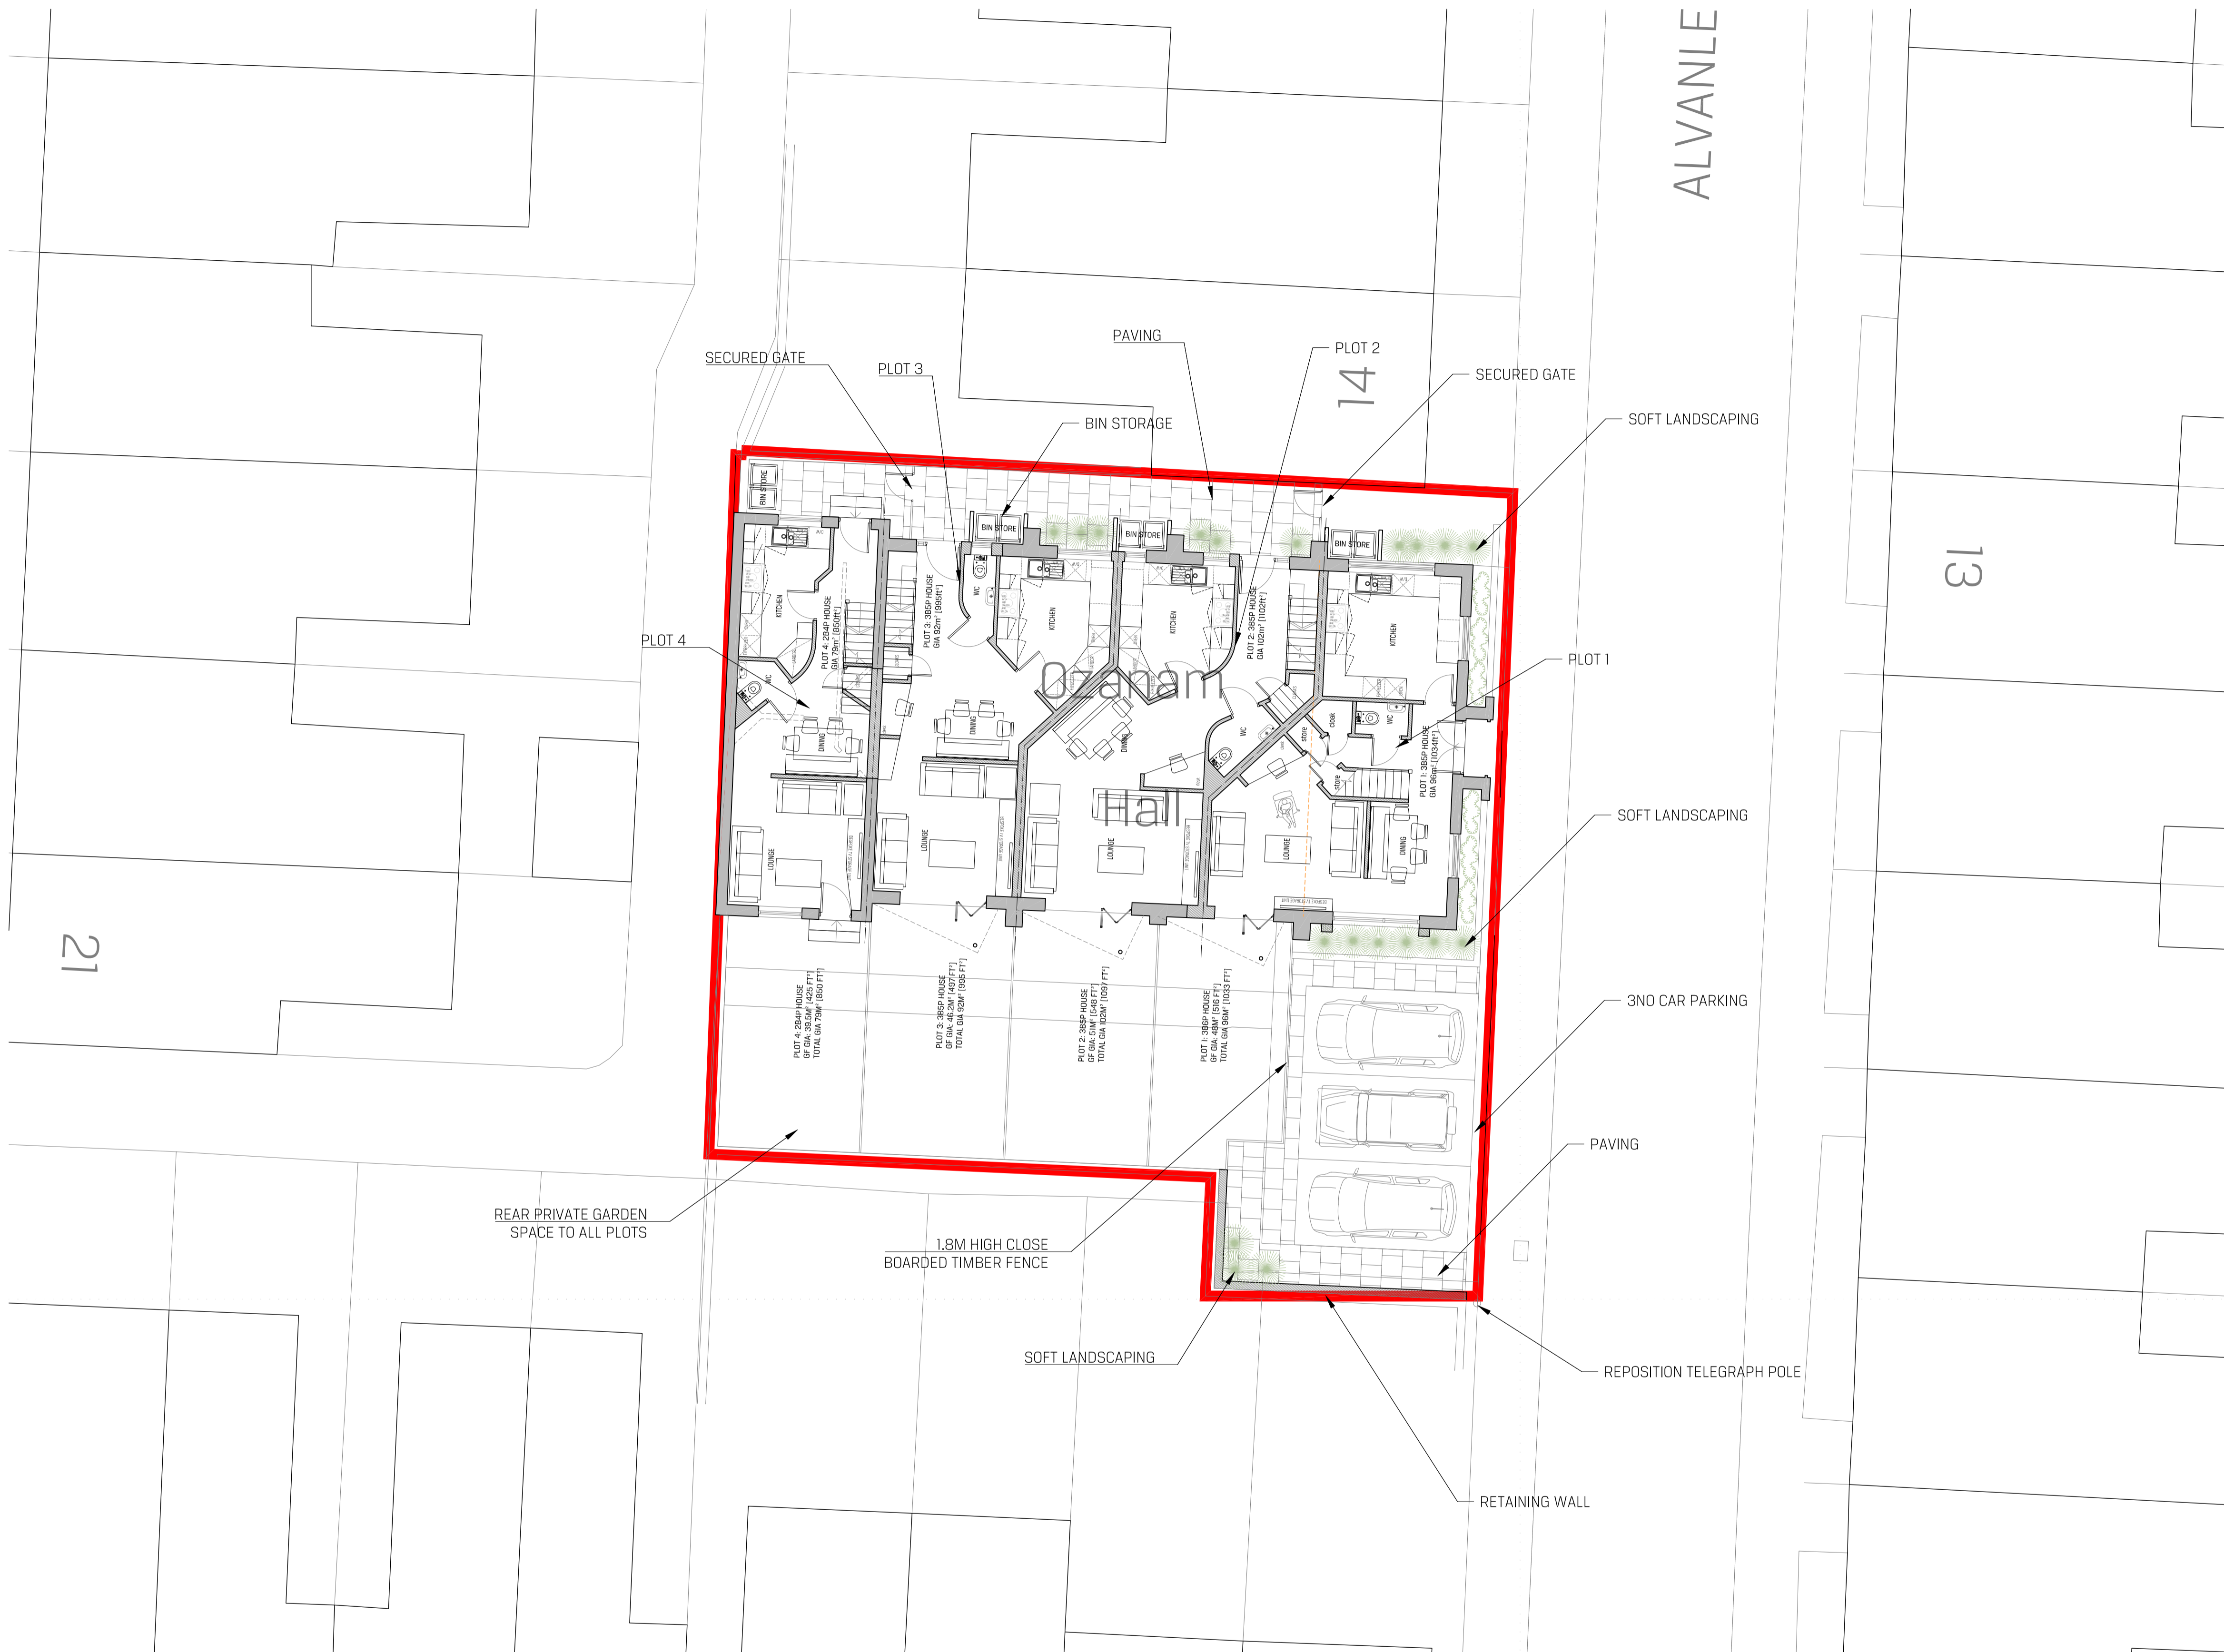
ALVANLE

14

13

21

SECURED GATE

PLOT 3

PAVING

PLOT 2

SECURED GATE

BIN STORAGE

SOFT LANDSCAPING

PLOT 4

PLOT 1

SOFT LANDSCAPING

3NO CAR PARKING

PAVING

REAR PRIVATE GARDEN SPACE TO ALL PLOTS

1.8M HIGH CLOSE BOARDED TIMBER FENCE

SOFT LANDSCAPING

REPOSITION TELEGRAPH POLE

RETAINING WALL

Ozanam Hall

BIN STORE

BIN STORE

BIN STORE

BIN STORE

KITCHEN

KITCHEN

KITCHEN

KITCHEN

PLOT 4: 2B4P HOUSE GIA 79m² [850ft²]

PLOT 3: 3B5P HOUSE GIA 92m² [995ft²]

PLOT 2: 3B5P HOUSE GIA 102m² [1102ft²]

PLOT 1: 3B5P HOUSE GIA 96m² [1034ft²]

WC

WC

WC

WC

DINING

DINING

DINING

DINING

LOUNGE

LOUNGE

LOUNGE

LOUNGE

cloak

store

store

PLOT 4: 2B4P HOUSE GF GIA: 39.5M² [425 FT²] TOTAL GIA 79M² [850 FT²]

PLOT 3: 3B5P HOUSE GF GIA: 46.2M² [497 FT²] TOTAL GIA 92M² [995 FT²]

PLOT 2: 3B5P HOUSE GF GIA: 51M² [548 FT²] TOTAL GIA 102M² [1097 FT²]

PLOT 1: 3B5P HOUSE GF GIA: 48M² [516 FT²] TOTAL GIA 96M² [1033 FT²]